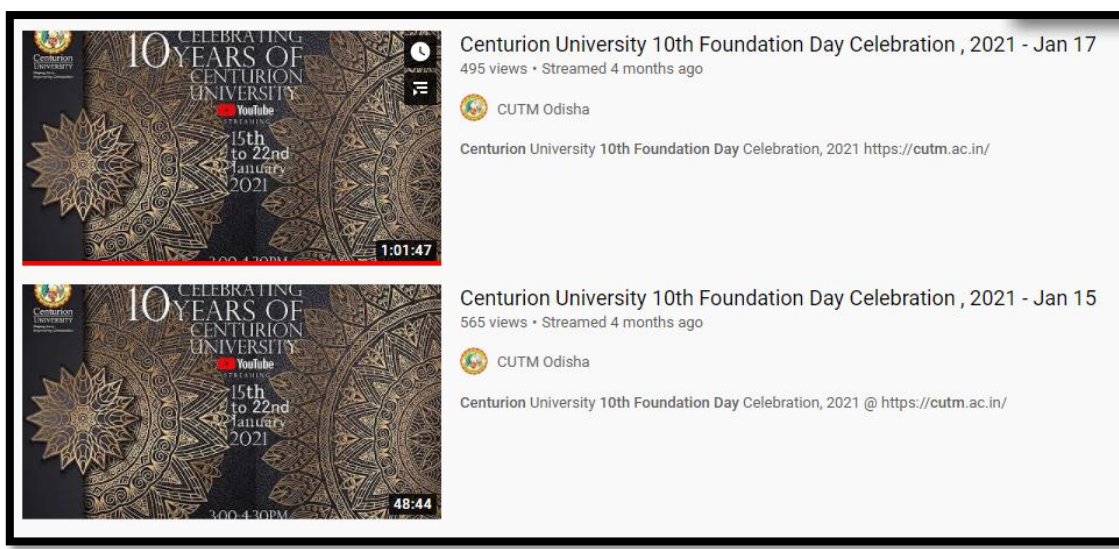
Centurion University

CELEBRATING 10 YEARS OF CENTURION UNIVERSITY

YouTube STREAMING

15th to 22nd January 2021

3:00-4:30PM

1:01:47

Centurion University 10th Foundation Day Celebration , 2021 - Jan 17

495 views • Streamed 4 months ago

CUTM Odisha

Centurion University 10th Foundation Day Celebration, 2021 https://cutm.ac.in/

Centurion University

CELEBRATING 10 YEARS OF CENTURION UNIVERSITY

YouTube STREAMING

15th to 22nd January 2021

3:00-4:30PM

48:44

Centurion University 10th Foundation Day Celebration , 2021 - Jan 15

565 views • Streamed 4 months ago

CUTM Odisha

Centurion University 10th Foundation Day Celebration, 2021 @ https://cutm.ac.in/